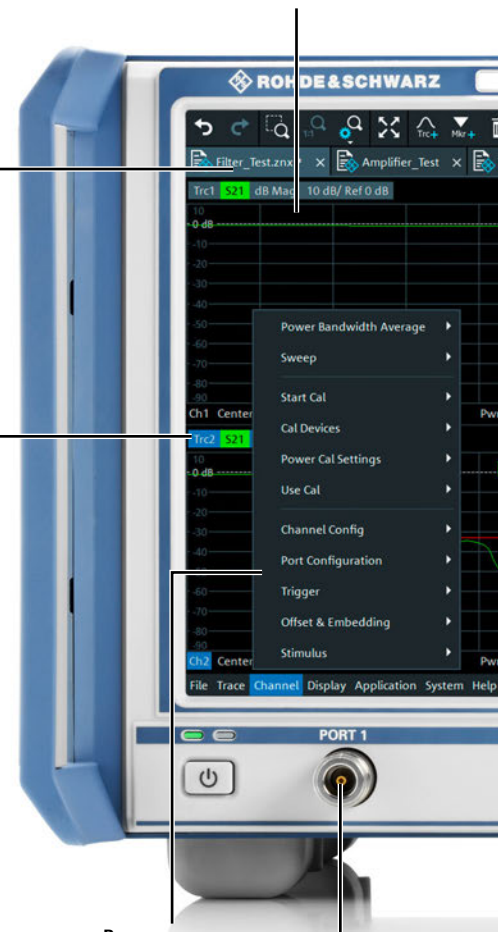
ROHDE&SCHWARZ

Trc+ Mkr+

Filter_Test.znx ✕ Amplifier_Test ✕

Trc1 S21 dB Mag 10 dB/ Ref 0 dB

10
0 dB
-10
-20
-30
-40
-50
-60
-70
-80
-90

Ch1 Center

Trc2 S21

10
0 dB
-10
-20
-30
-40
-50
-60
-70
-80
-90

Ch2 Center

Pwr

Pwr

Power Bandwidth Average
Sweep
Start Cal
Cal Devices
Power Cal Settings
Use Cal
Channel Config
Port Configuration
Trigger
Offset & Embedding
Stimulus

File Trace Channel Display Application System Help

PORT 1